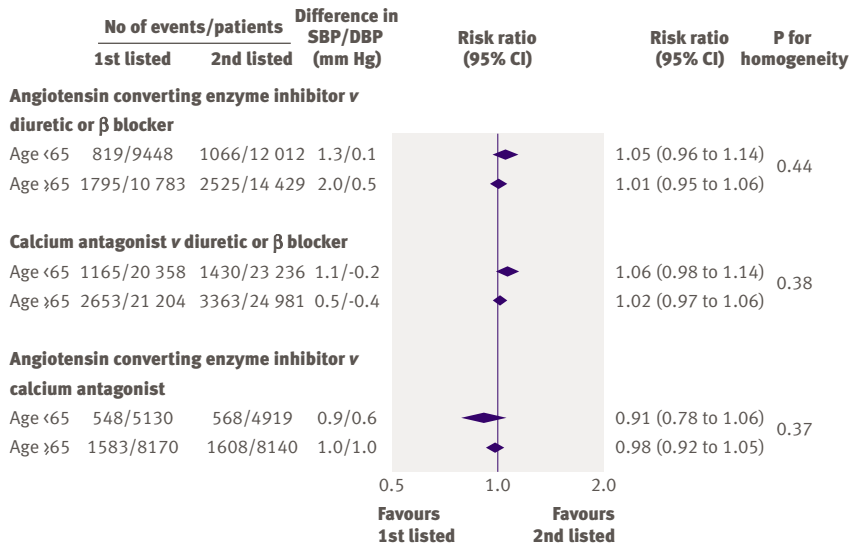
| | No of events/patients 1st listed | 2nd listed | Difference in SBP/DBP (mm Hg) | Risk ratio (95% CI) | Risk ratio (95% CI) | P for homogeneity |
|---|---|---|---|---|---|---|
| **Angiotensin converting enzyme inhibitor *v* diuretic or β blocker** | | | | | | |
| Age ‹65 | 819/9448 | 1066/12 012 | 1.3/0.1 | | 1.05 (0.96 to 1.14) | 0.44 |
| Age ›65 | 1795/10 783 | 2525/14 429 | 2.0/0.5 | | 1.01 (0.95 to 1.06) | |
| **Calcium antagonist *v* diuretic or β blocker** | | | | | | |
| Age ‹65 | 1165/20 358 | 1430/23 236 | 1.1/-0.2 | | 1.06 (0.98 to 1.14) | 0.38 |
| Age ›65 | 2653/21 204 | 3363/24 981 | 0.5/-0.4 | | 1.02 (0.97 to 1.06) | |
| **Angiotensin converting enzyme inhibitor *v* calcium antagonist** | | | | | | |
| Age ‹65 | 548/5130 | 568/4919 | 0.9/0.6 | | 0.91 (0.78 to 1.06) | 0.37 |
| Age ›65 | 1583/8170 | 1608/8140 | 1.0/1.0 | | 0.98 (0.92 to 1.05) | |

0.5 1.0 2.0

Favours 1st listed

Favours 2nd listed